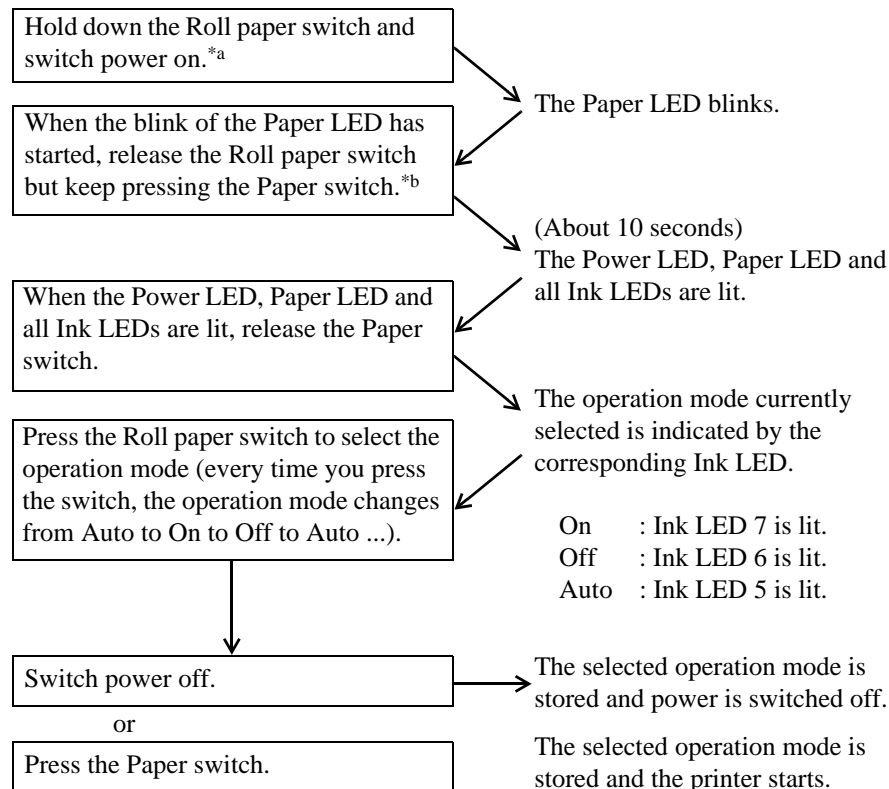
Hold down the Roll paper switch and switch power on.$^{*a}$

The Paper LED blinks.

When the blink of the Paper LED has started, release the Roll paper switch but keep pressing the Paper switch.$^{*b}$

(About 10 seconds)
The Power LED, Paper LED and all Ink LEDs are lit.

When the Power LED, Paper LED and all Ink LEDs are lit, release the Paper switch.

The operation mode currently selected is indicated by the corresponding Ink LED.

Press the Roll paper switch to select the operation mode (every time you press the switch, the operation mode changes from Auto to On to Off to Auto ...).

On : Ink LED 7 is lit.
Off : Ink LED 6 is lit.
Auto : Ink LED 5 is lit.

Switch power off.

The selected operation mode is stored and power is switched off.

or

Press the Paper switch.

The selected operation mode is stored and the printer starts.